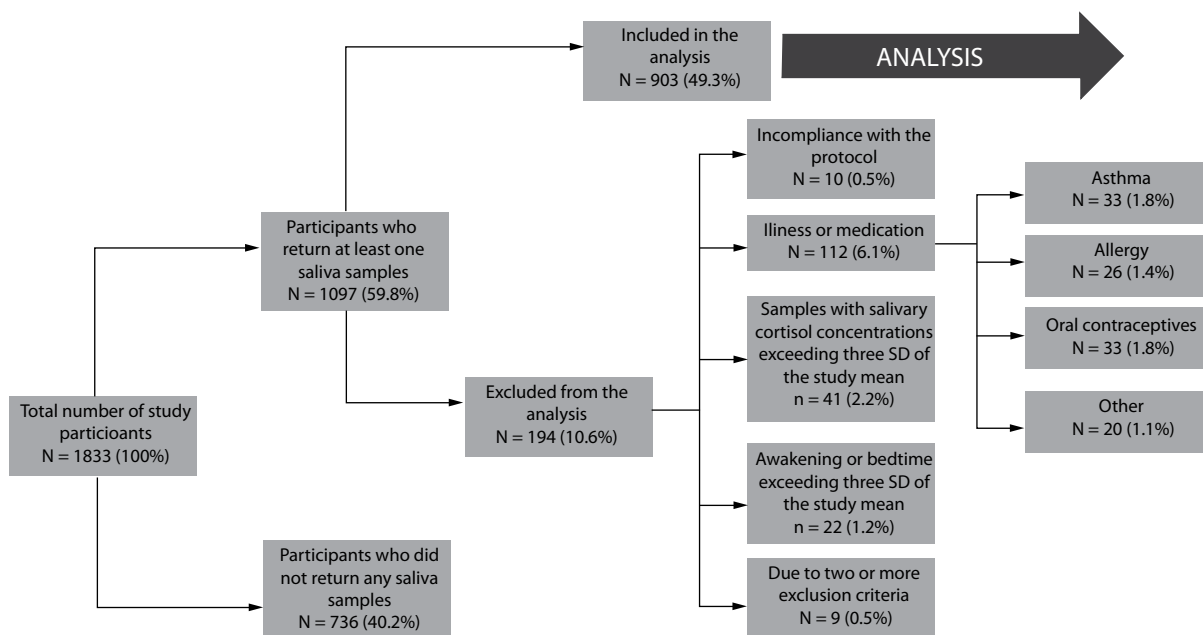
Included in the analysis
N = 903 (49.3%)

ANALYSIS

Participants who return at least one saliva samples
N = 1097 (59.8%)

Total number of study particioants
N = 1833 (100%)

Excluded from the analysis
N = 194 (10.6%)

Participants who did not return any saliva samples
N = 736 (40.2%)

Incompliance with the protocol
N = 10 (0.5%)

Iliness or medication
N = 112 (6.1%)

Samples with salivary cortisol concentrations exceeding three SD of the study mean
n = 41 (2.2%)

Awakening or bedtime exceeding three SD of the study mean
n = 22 (1.2%)

Due to two or more exclusion criteria
N = 9 (0.5%)

Asthma
N = 33 (1.8%)

Allergy
N = 26 (1.4%)

Oral contraceptives
N = 33 (1.8%)

Other
N = 20 (1.1%)